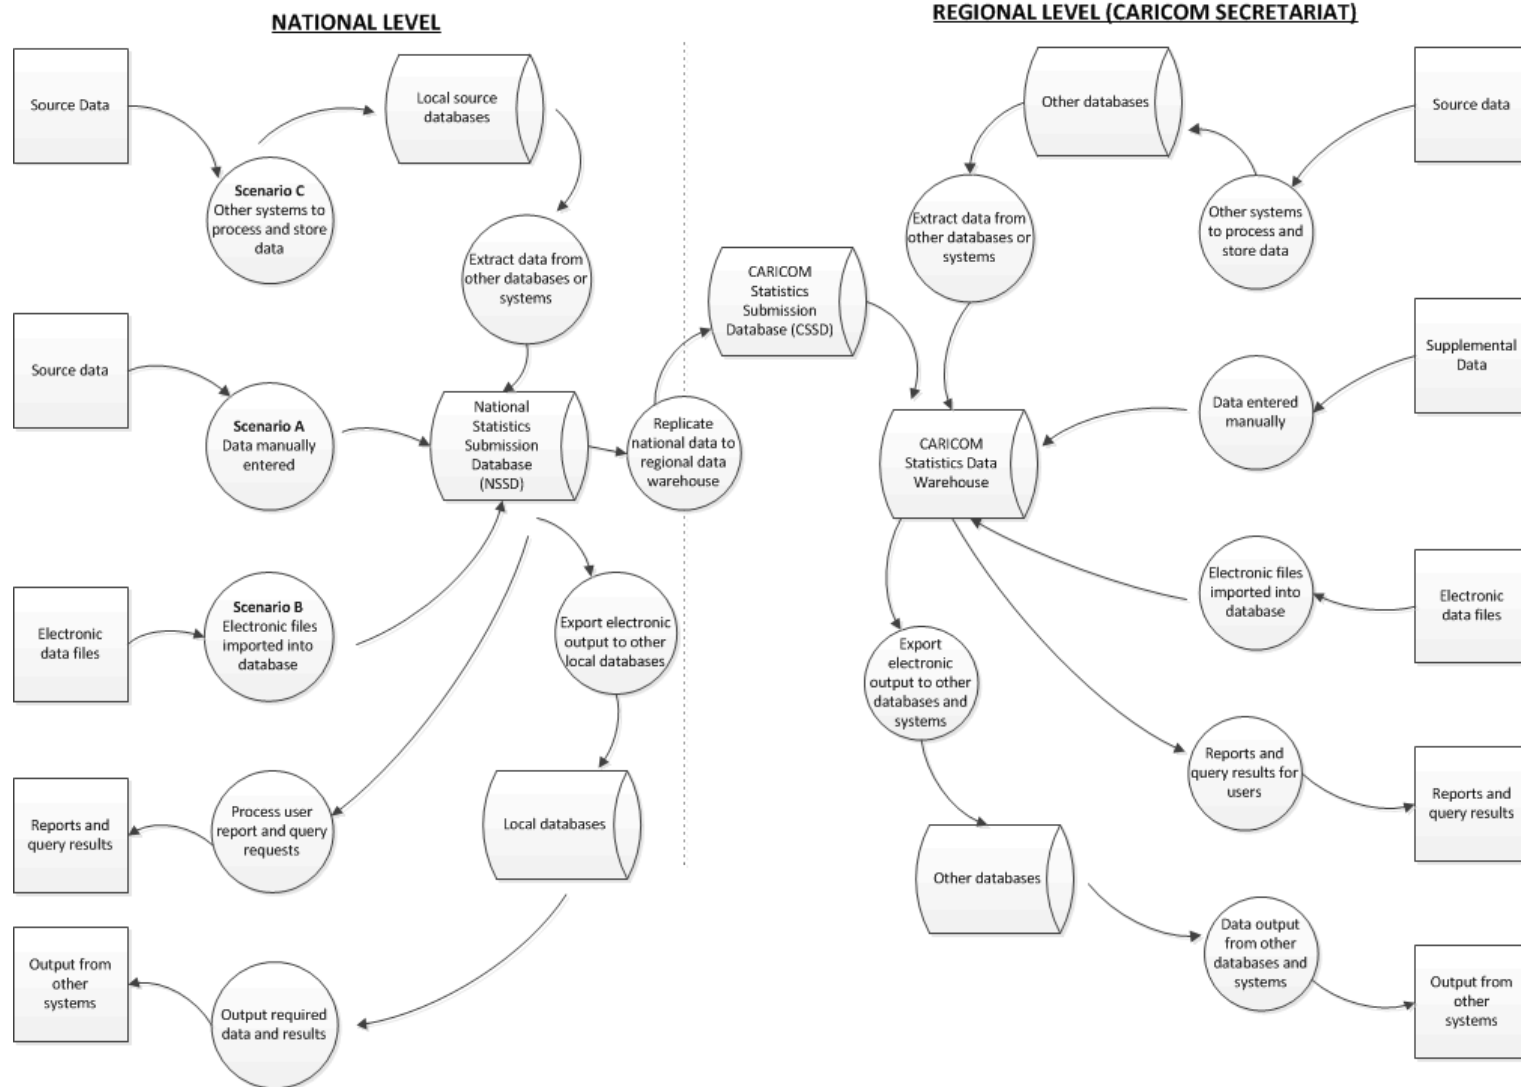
NATIONAL LEVEL

REGIONAL LEVEL (CARICOM SECRETARIAT)

Source Data

Local source databases

Scenario C
Other systems to process and store data

Extract data from other databases or systems

Source data

Scenario A
Data manually entered

National Statistics Submission Database (NSSD)

Replicate national data to regional data warehouse

CARICOM Statistics Submission Database (CSSD)

Electronic data files

Scenario B
Electronic files imported into database

Export electronic output to other local databases

Reports and query results

Process user report and query requests

Local databases

Output from other systems

Output required data and results

Other databases

Source data

Extract data from other databases or systems

Other systems to process and store data

Supplemental Data

Data entered manually

CARICOM Statistics Data Warehouse

Electronic files imported into database

Electronic data files

Export electronic output to other databases and systems

Reports and query results for users

Reports and query results

Other databases

Data output from other databases and systems

Output from other systems